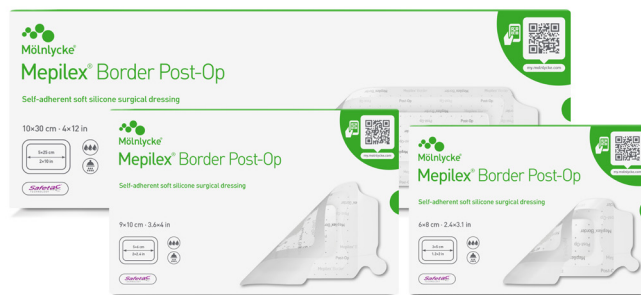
Mölnlycke®
Mepilex® Border Post-Op
Self-adherent soft silicone surgical dressing
10×30 cm · 4×12 in
5×25 cm
2×10 in
Safetac®
my.molnlycke.com

Mölnlycke®
Mepilex® Border Post-Op
Self-adherent soft silicone surgical dressing
9×10 cm · 3.6×4 in
5×6 cm
2×2.4 in
Safetac®
my.molnlycke.com

Mölnlycke®
Mepilex® Border Post-Op
Self-adherent soft silicone surgical dressing
6×8 cm · 2.4×3.1 in
3×5 cm
1.2×2 in
Safetac®